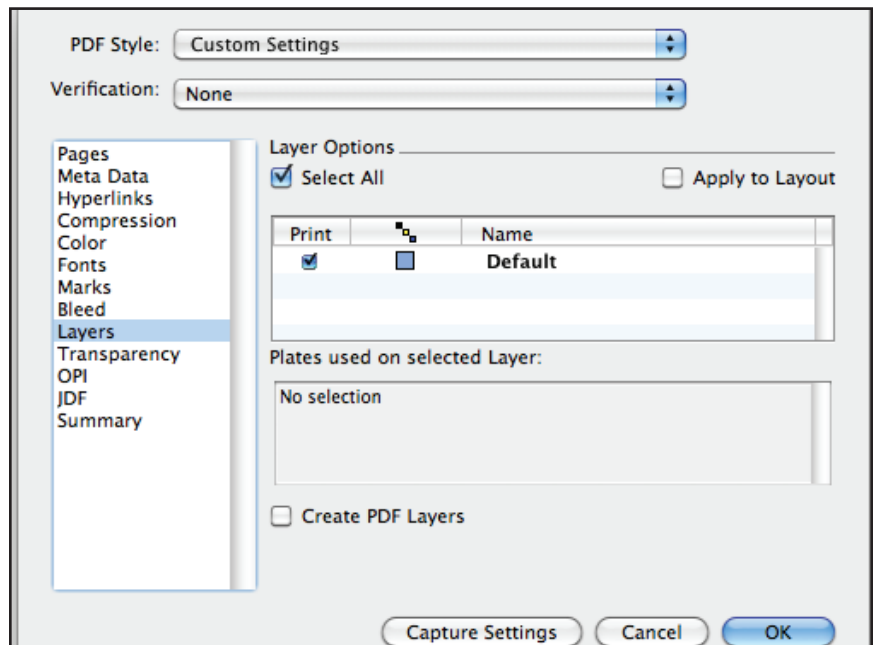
PDF Style: Custom Settings

Verification: None

Pages
Meta Data
Hyperlinks
Compression
Color
Fonts
Marks
Bleed
Layers
Transparency
OPI
JDF
Summary

Layer Options

Select All

Apply to Layout

| Print | | Name |
|---|---|---|
| ☑ | | Default |

Plates used on selected Layer:

No selection

Create PDF Layers

Capture Settings

Cancel

OK